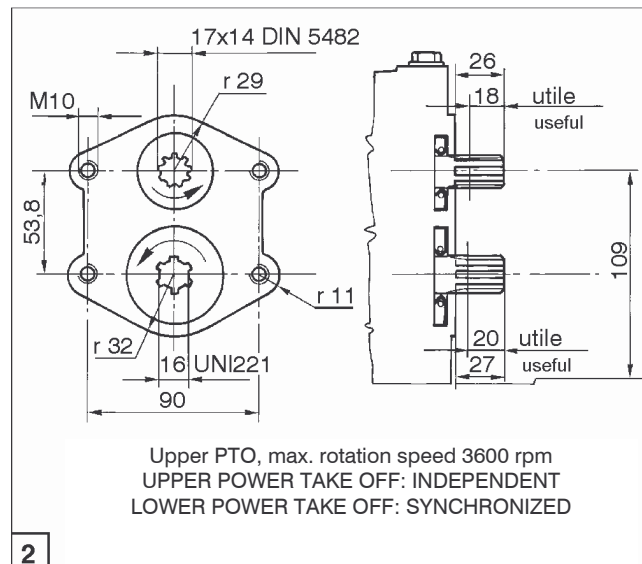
17x14 DIN 5482
r 29
M10
53,8
r 11
r 32
16 UNI221
90
26
18
utile
useful
109
20
utile
27
useful

Upper PTO, max. rotation speed 3600 rpm
UPPER POWER TAKE OFF: INDEPENDENT
LOWER POWER TAKE OFF: SYNCHRONIZED

2